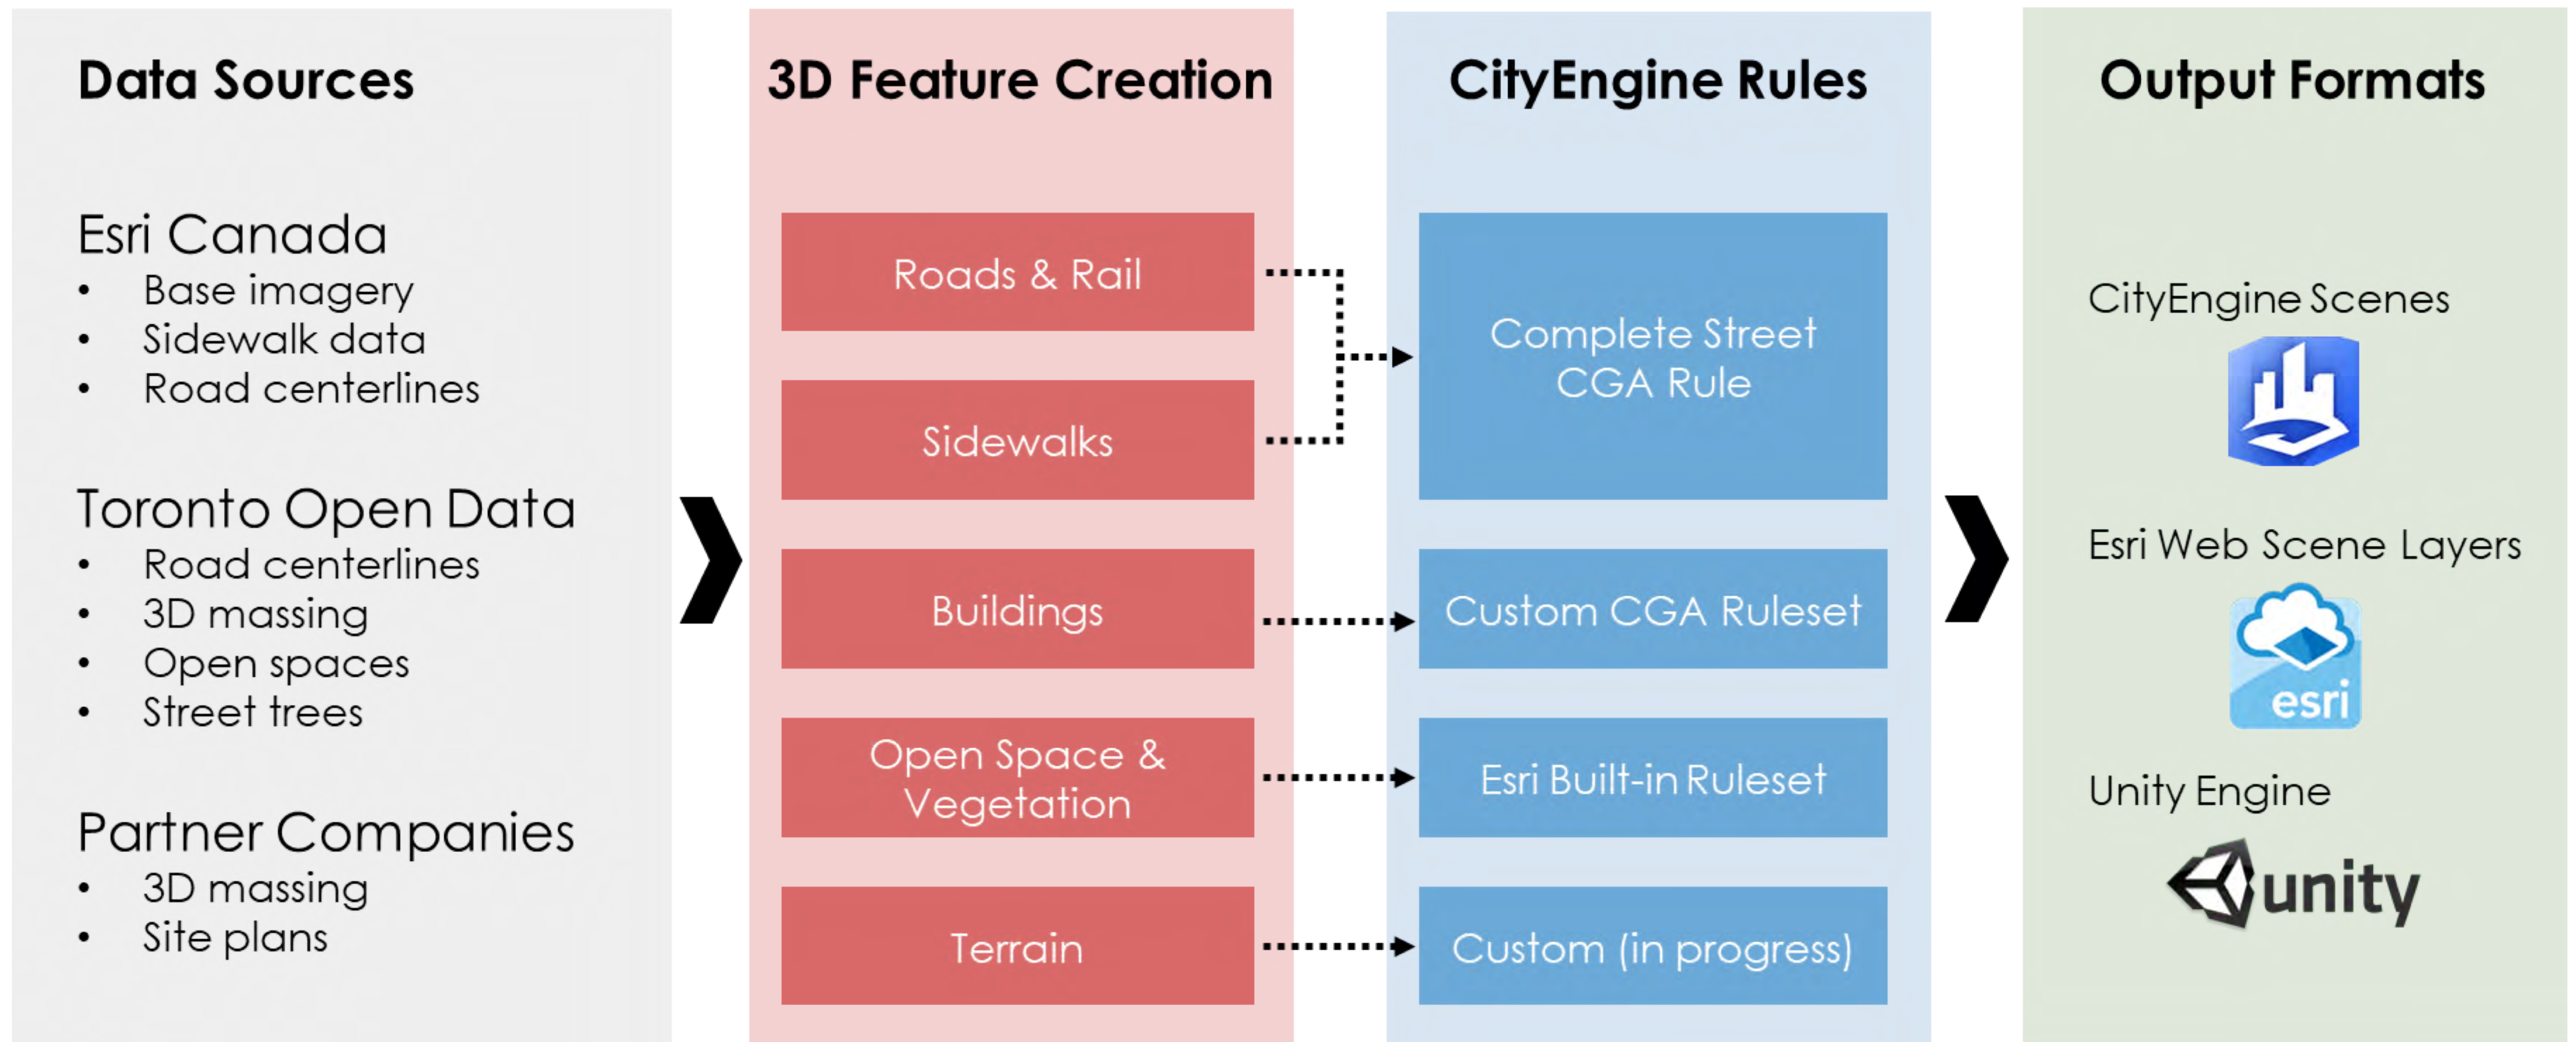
Data Sources

Esri Canada
- Base imagery
- Sidewalk data
- Road centerlines

Toronto Open Data
- Road centerlines
- 3D massing
- Open spaces
- Street trees

Partner Companies
- 3D massing
- Site plans

3D Feature Creation

Roads & Rail

Sidewalks

Buildings

Open Space & Vegetation

Terrain

CityEngine Rules

Complete Street CGA Rule

Custom CGA Ruleset

Esri Built-in Ruleset

Custom (in progress)

Output Formats

CityEngine Scenes

Esri Web Scene Layers

esri

Unity Engine

unity